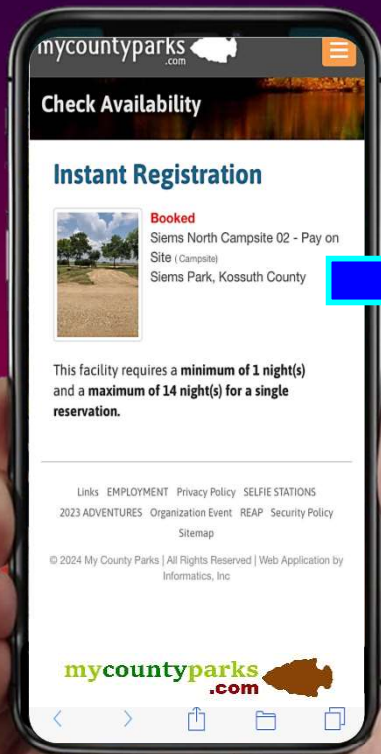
mycountyparks
.com

Check Availability

Instant Registration

Booked
Siems North Campsite 02 - Pay on Site (Campsite)
Siems Park, Kossuth County

This facility requires a **minimum of 1 night(s)** and a **maximum of 14 night(s) for a single reservation.**

Links EMPLOYMENT Privacy Policy SELFIE STATIONS 2023 ADVENTURES Organization Event REAP Security Policy Sitemap

© 2024 My County Parks | All Rights Reserved | Web Application by Informatics, Inc

mycountyparks
.com